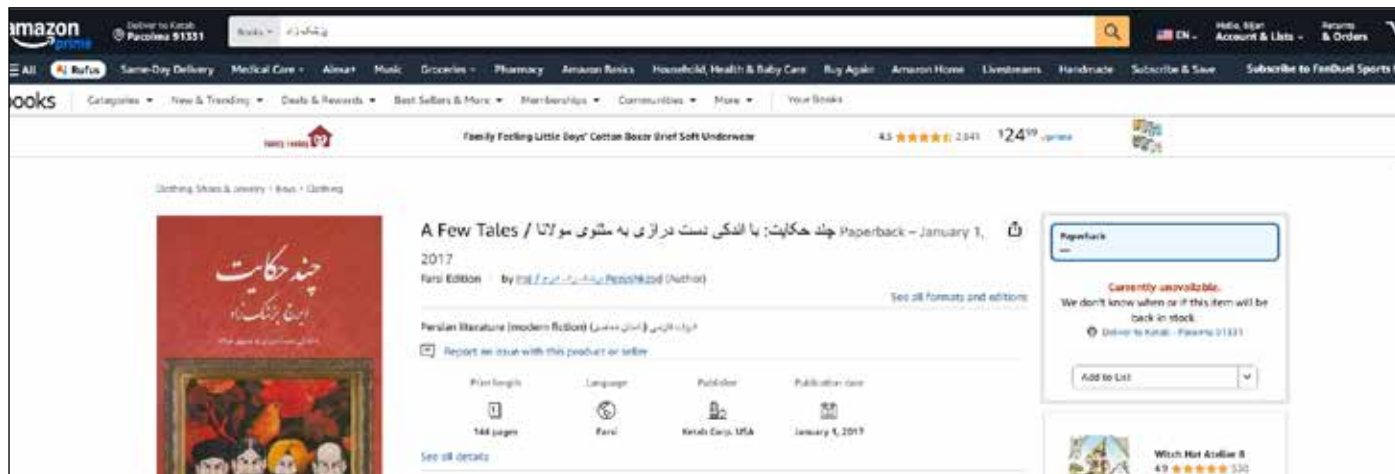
amazon prime

Deliver to Ketab
Pacoima 91331

Books

Hello, Bijan
Account & Lists

Returns
& Orders

EN

All Rufus Same-Day Delivery Medical Care Alexa+ Music Groceries Pharmacy Amazon Basics Household, Health & Baby Care Buy Again Amazon Home Livestreams Handmade Subscribe & Save Subscribe to FanDuel Sports

ooks Categories New & Trending Deals & Rewards Best Sellers & More Memberships Communities More Your Books

Family Feeling Little Boys' Cotton Boxer Brief Soft Underwear 4.5 2,641 $24^{99}$ prime

Clothing, Shoes & Jewelry › Boys › Clothing

چند حکایت
ایرج پزشک‌زاد

A Few Tales / چند حکایت: با اندکی دست درازی به مثنوی مولانا Paperback – January 1, 2017

Farsi Edition by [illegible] Pezeshkzad (Author)

See all formats and editions

Persian literature (modern fiction) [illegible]

Report an issue with this product or seller

Print length 144 pages
Language Farsi
Publisher Ketab Corp. USA
Publication date January 1, 2017

See all details

Paperback

Currently unavailable.
We don't know when or if this item will be back in stock.
Deliver to Ketab - Pacoima 91331

Add to List

Witch Hat Atelier 8
4.9 530